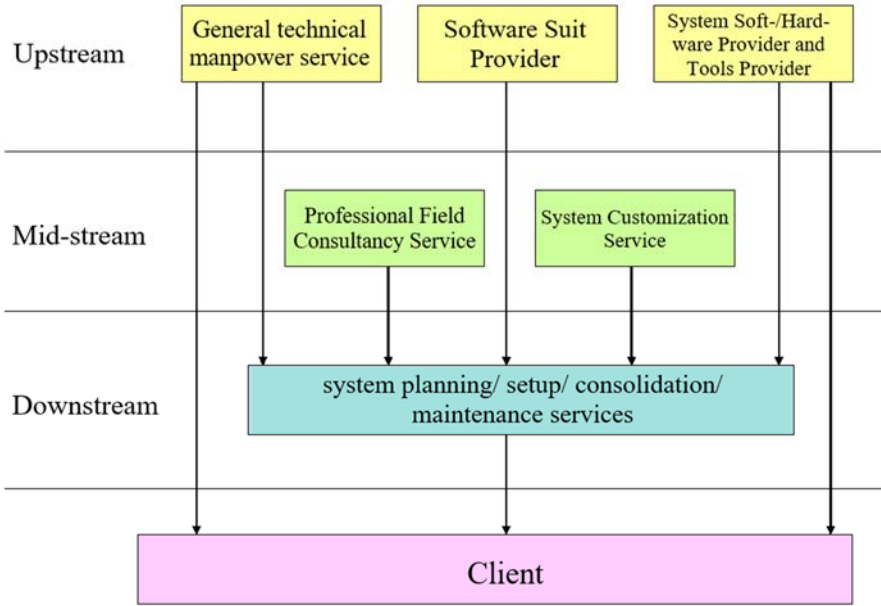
Upstream

General technical manpower service

Software Suit Provider

System Soft-/Hardware Provider and Tools Provider

Mid-stream

Professional Field Consultancy Service

System Customization Service

Downstream

system planning/ setup/ consolidation/ maintenance services

Client